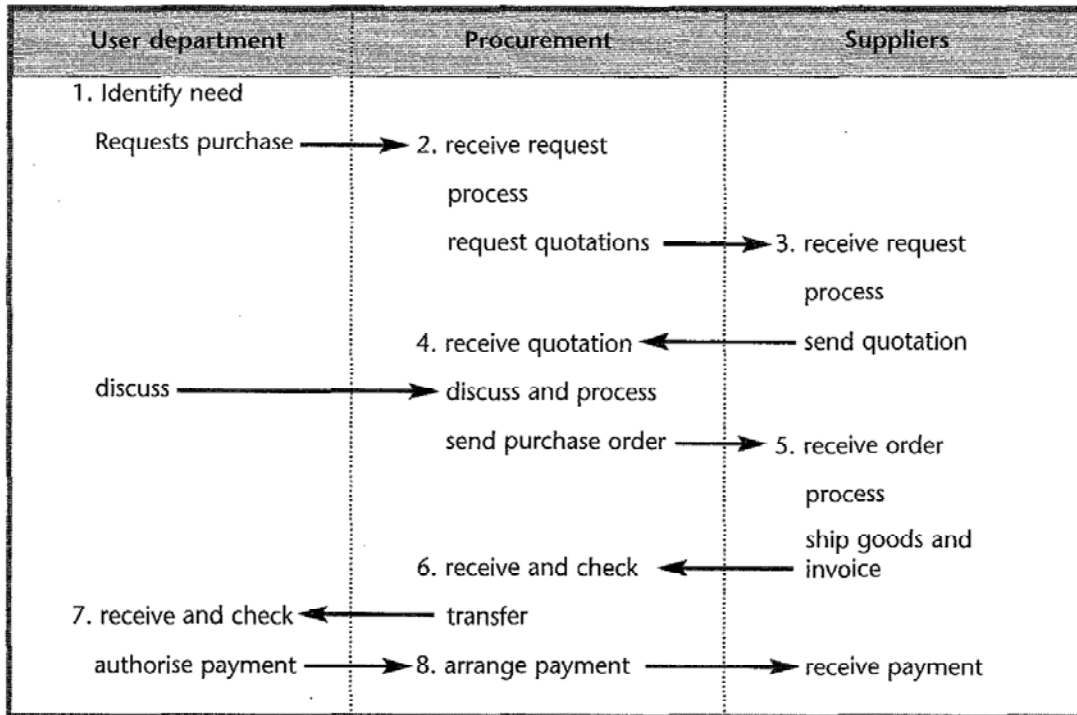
| User department | Procurement | Suppliers |
|---|---|---|
| 1. Identify need | | |
| Requests purchase | 2. receive request | |
| | process | |
| | request quotations | 3. receive request |
| | | process |
| | 4. receive quotation | send quotation |
| discuss | discuss and process | |
| | send purchase order | 5. receive order |
| | | process |
| | 6. receive and check | ship goods and invoice |
| 7. receive and check | transfer | |
| authorise payment | 8. arrange payment | receive payment |